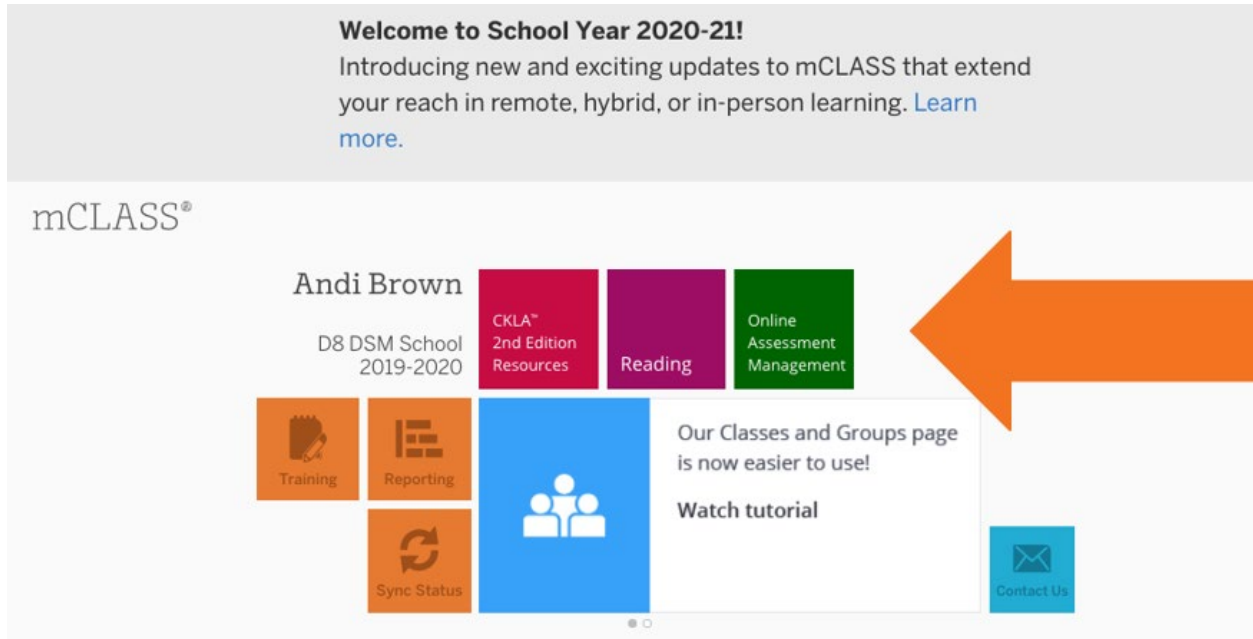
**Welcome to School Year 2020-21!**
Introducing new and exciting updates to mCLASS that extend your reach in remote, hybrid, or in-person learning. Learn more.

mCLASS®

Andi Brown

D8 DSM School
2019-2020

CKLA™
2nd Edition
Resources

Reading

Online
Assessment
Management

Training

Reporting

Sync Status

Our Classes and Groups page is now easier to use!

Watch tutorial

Contact Us